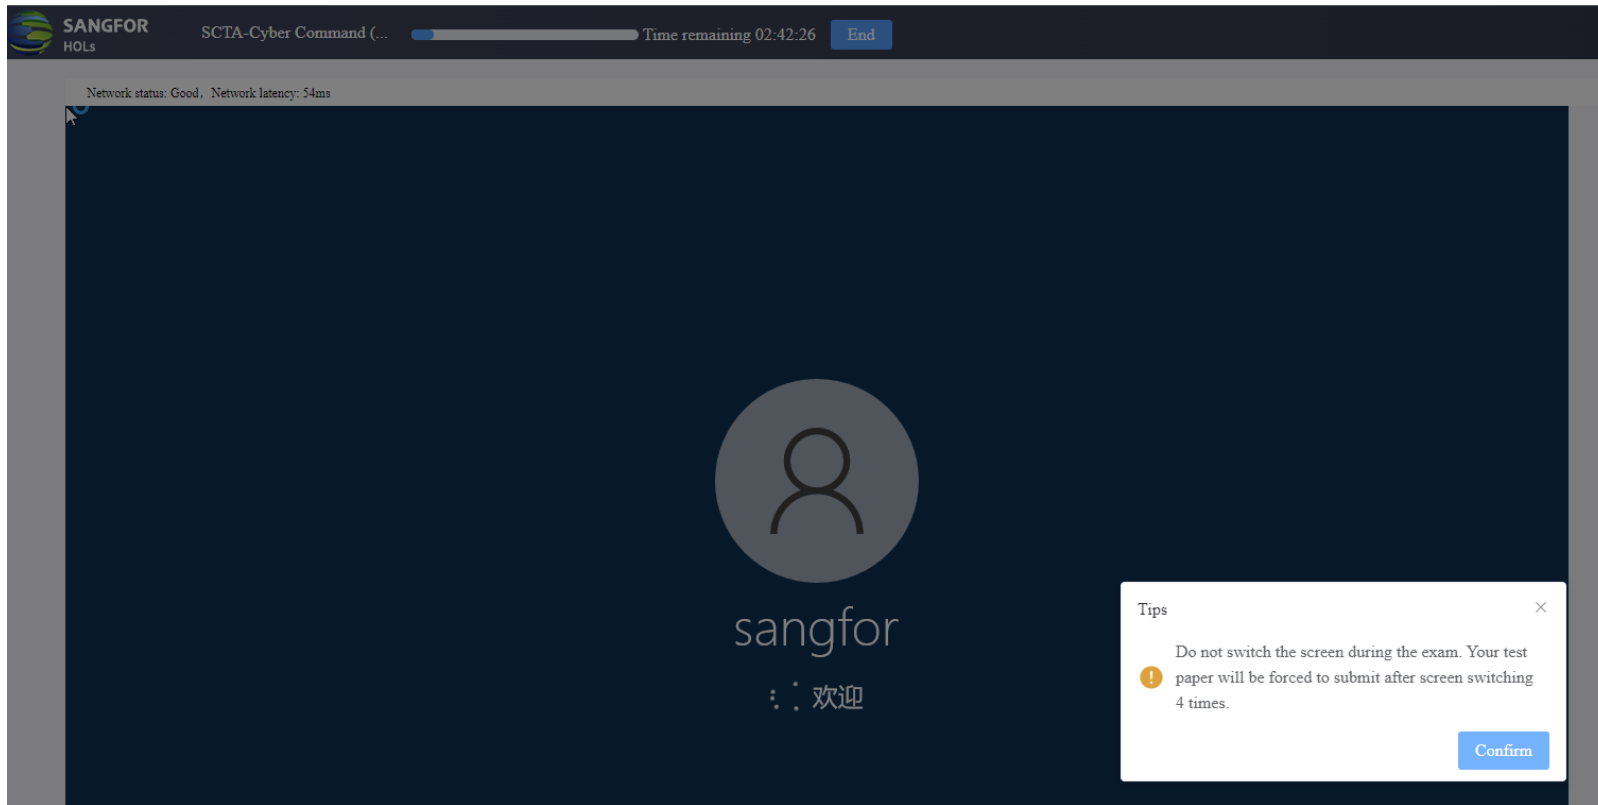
SANGFOR
HOLs

SCTA-Cyber Command (...

Time remaining 02:42:26

End

Network status: Good，Network latency: 54ms

sangfor

欢迎

Tips

×

Do not switch the screen during the exam. Your test paper will be forced to submit after screen switching 4 times.

Confirm